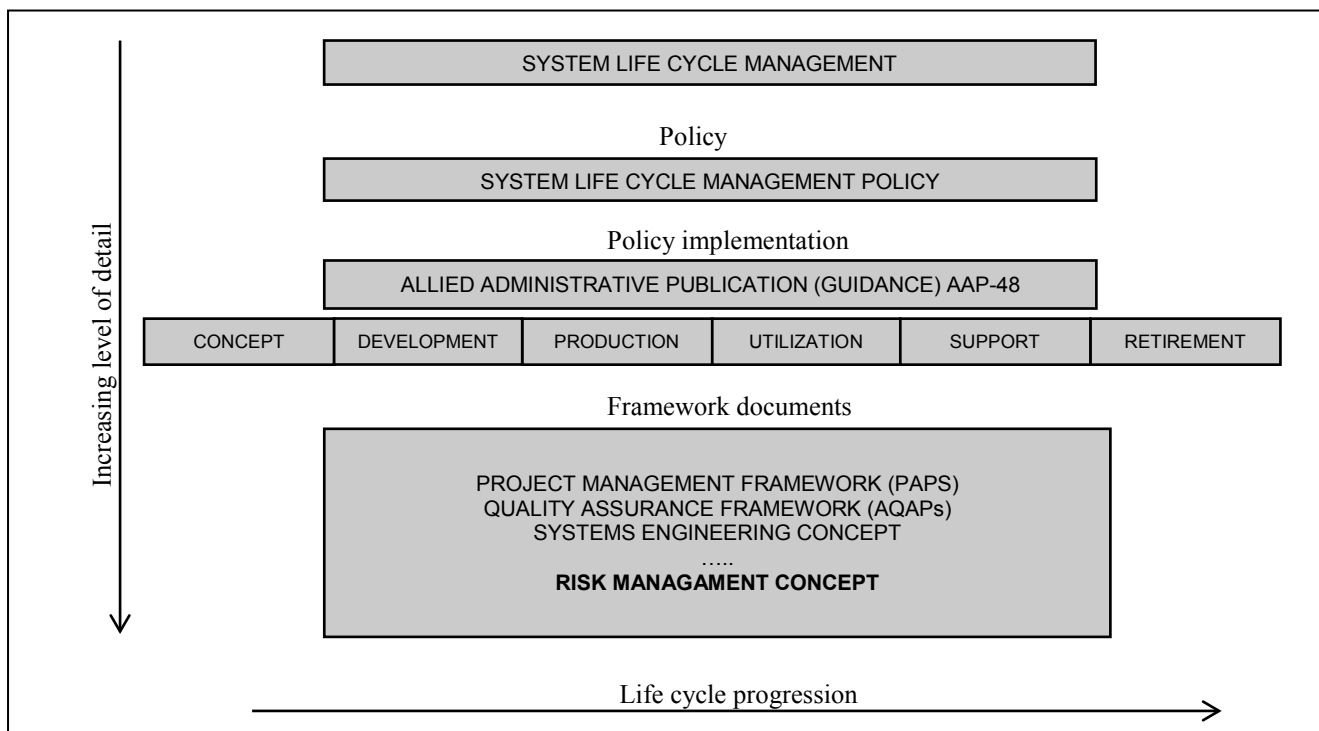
Increasing level of detail

SYSTEM LIFE CYCLE MANAGEMENT

Policy

SYSTEM LIFE CYCLE MANAGEMENT POLICY

Policy implementation

ALLIED ADMINISTRATIVE PUBLICATION (GUIDANCE) AAP-48

| CONCEPT | DEVELOPMENT | PRODUCTION | UTILIZATION | SUPPORT | RETIREMENT |
|---|---|---|---|---|---|

Framework documents

PROJECT MANAGEMENT FRAMEWORK (PAPS)
QUALITY ASSURANCE FRAMEWORK (AQAPs)
SYSTEMS ENGINEERING CONCEPT
…..
**RISK MANAGAMENT CONCEPT**

Life cycle progression